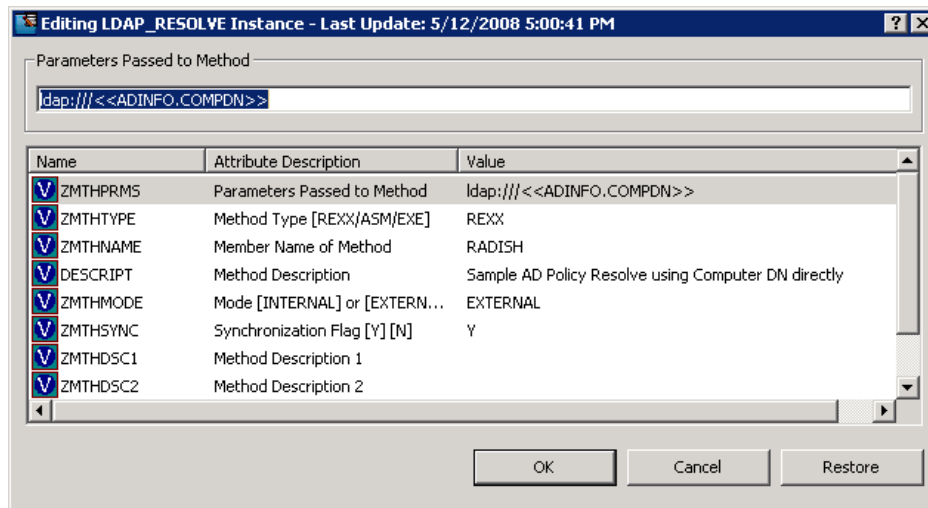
Editing LDAP_RESOLVE Instance - Last Update: 5/12/2008 5:00:41 PM

Parameters Passed to Method

ldap:///<<ADINFO.COMPDN>>

| Name | Attribute Description | Value |
|---|---|---|
| V ZMTHPRMS | Parameters Passed to Method | ldap:///<<ADINFO.COMPDN>> |
| V ZMTHTYPE | Method Type [REXX/ASM/EXE] | REXX |
| V ZMTHNAME | Member Name of Method | RADISH |
| V DESCRIPT | Method Description | Sample AD Policy Resolve using Computer DN directly |
| V ZMTHMODE | Mode [INTERNAL] or [EXTERN... | EXTERNAL |
| V ZMTHSYNC | Synchronization Flag [Y] [N] | Y |
| V ZMTHDSC1 | Method Description 1 | |
| V ZMTHDSC2 | Method Description 2 | |

OK Cancel Restore